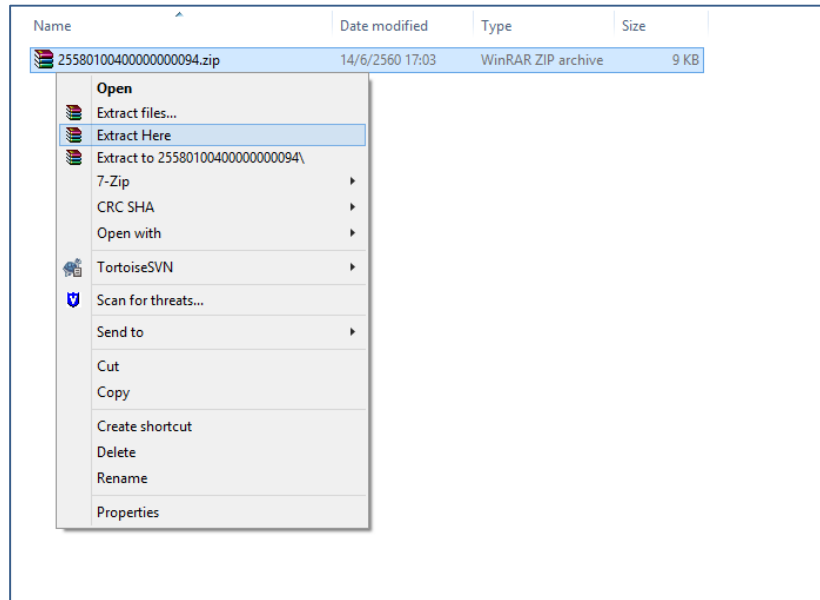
| Name | Date modified | Type | Size |
|---|---|---|---|
| 25580100400000000094.zip | 14/6/2560 17:03 | WinRAR ZIP archive | 9 KB |

Open
Extract files...
Extract Here
Extract to 25580100400000000094\
7-Zip
CRC SHA
Open with
TortoiseSVN
Scan for threats...
Send to
Cut
Copy
Create shortcut
Delete
Rename
Properties